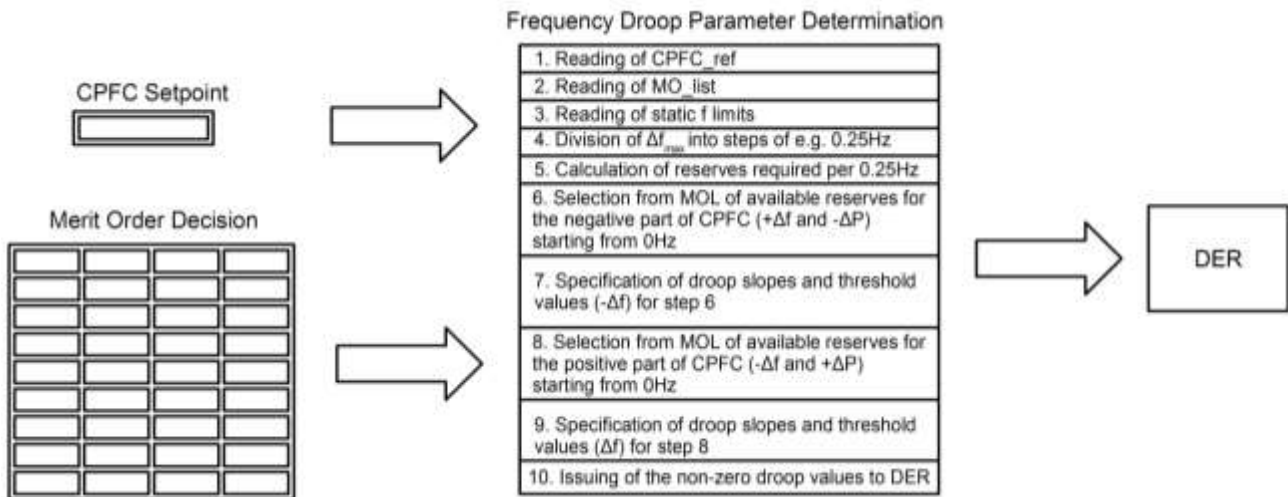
CPFC Setpoint

Merit Order Decision

Frequency Droop Parameter Determination

1. Reading of CPFC_ref

2. Reading of MO_list

3. Reading of static f limits

4. Division of $\Delta f_{max}$ into steps of e.g. 0.25Hz

5. Calculation of reserves required per 0.25Hz

6. Selection from MOL of available reserves for the negative part of CPFC (+Δf and -ΔP) starting from 0Hz

7. Specification of droop slopes and threshold values (-Δf) for step 6

8. Selection from MOL of available reserves for the positive part of CPFC (-Δf and +ΔP) starting from 0Hz

9. Specification of droop slopes and threshold values (Δf) for step 8

10. Issuing of the non-zero droop values to DER

DER